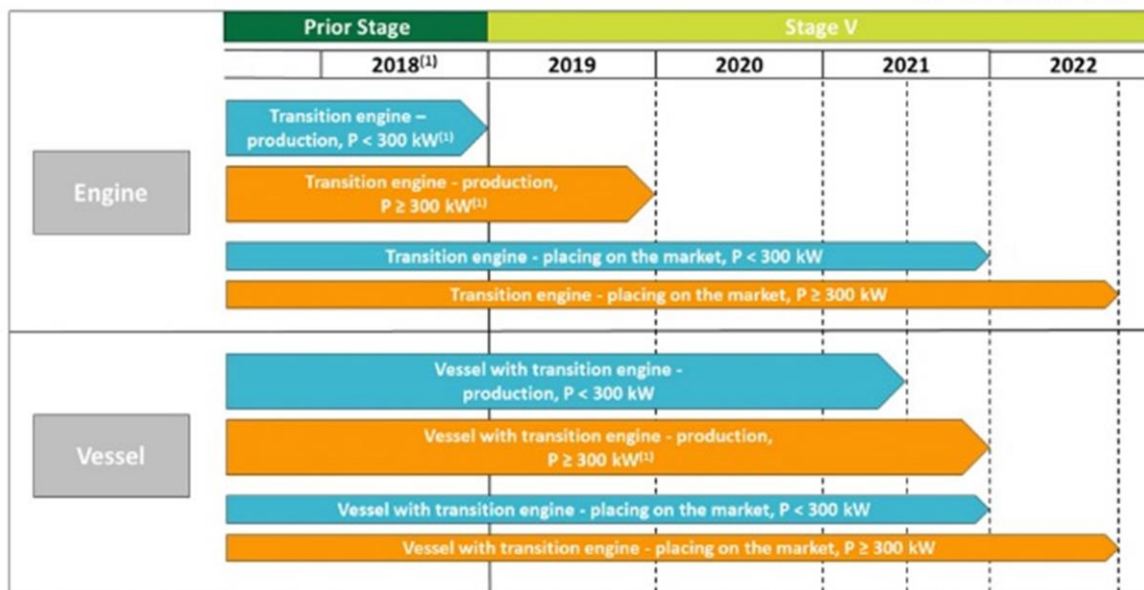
Prior Stage

Stage V

2018$^{(1)}$

2019

2020

2021

2022

Engine

Transition engine – production, P < 300 kW$^{(1)}$

Transition engine - production, P ≥ 300 kW$^{(1)}$

Transition engine - placing on the market, P < 300 kW

Transition engine - placing on the market, P ≥ 300 kW

Vessel

Vessel with transition engine - production, P < 300 kW

Vessel with transition engine - production, P ≥ 300 kW$^{(1)}$

Vessel with transition engine - placing on the market, P < 300 kW

Vessel with transition engine - placing on the market, P ≥ 300 kW